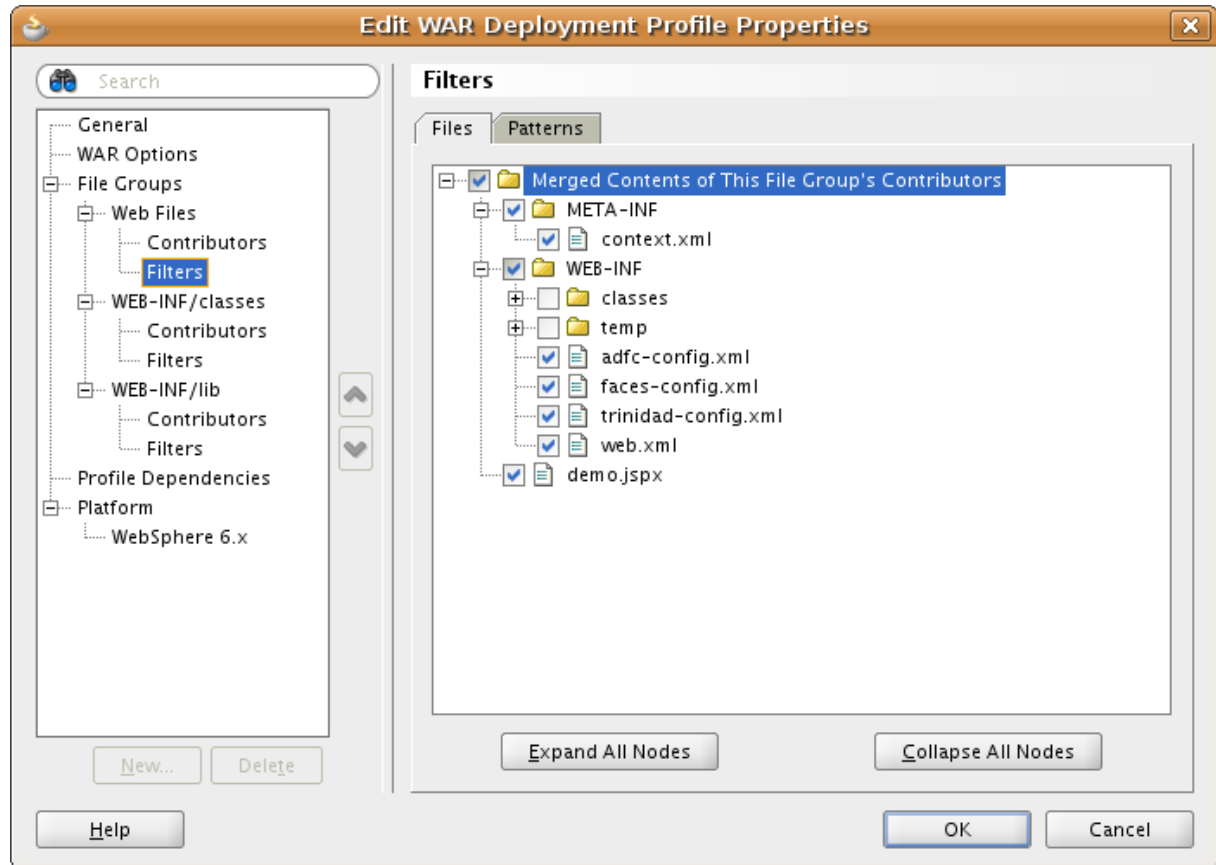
Edit WAR Deployment Profile Properties

Search

General
WAR Options
File Groups
Web Files
Contributors
Filters
WEB-INF/classes
Contributors
Filters
WEB-INF/lib
Contributors
Filters
Profile Dependencies
Platform
WebSphere 6.x

New...
Delete

Filters

Files
Patterns

Merged Contents of This File Group's Contributors
META-INF
context.xml
WEB-INF
classes
temp
adfc-config.xml
faces-config.xml
trinidad-config.xml
web.xml
demo.jspx

Expand All Nodes
Collapse All Nodes

Help
OK
Cancel